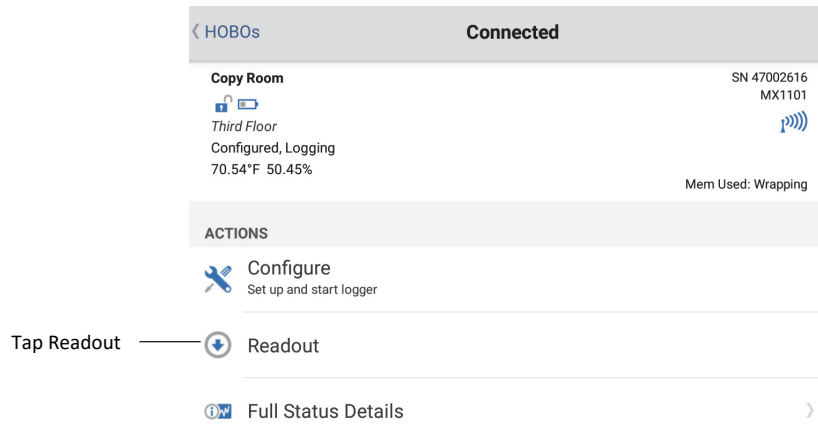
❮ HOBOs

Connected

Copy Room

SN 47002616

MX1101

Third Floor

Configured, Logging

70.54°F 50.45%

Mem Used: Wrapping

ACTIONS

Configure

Set up and start logger

Tap Readout

Readout

Full Status Details